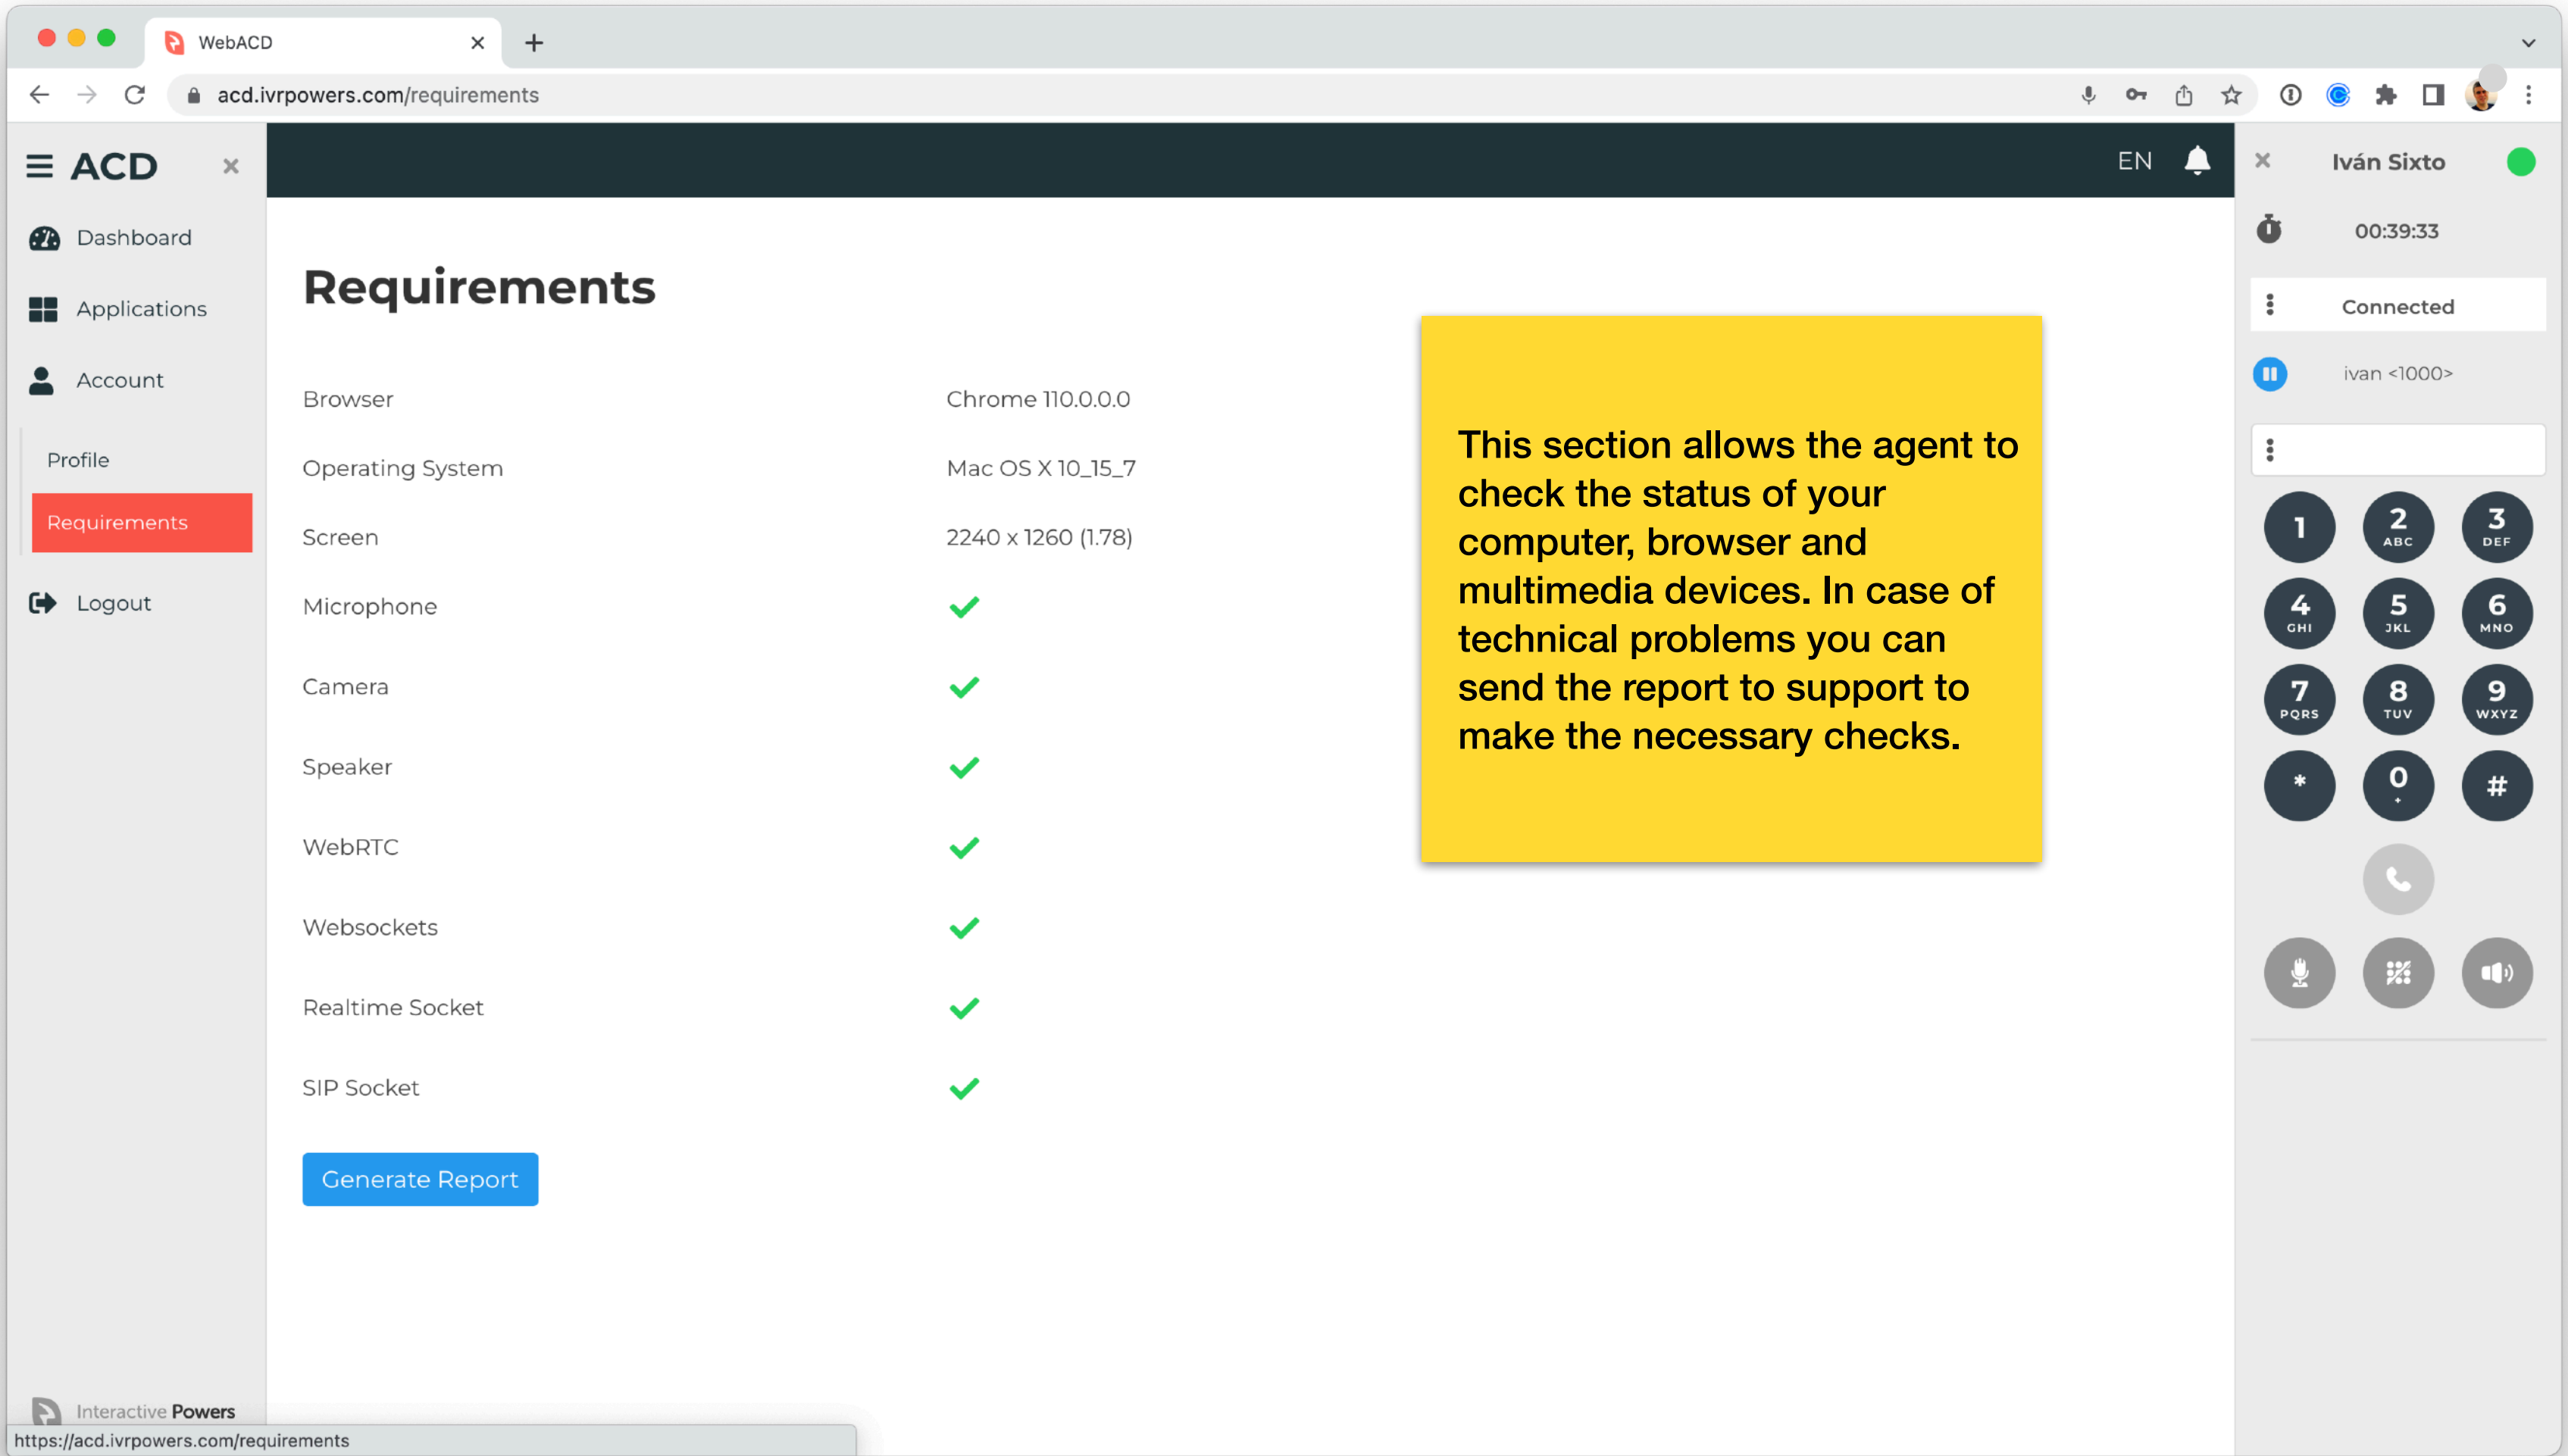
WebACD

acd.ivrpowers.com/requirements

ACD

Dashboard

Applications

Account

Profile

Requirements

Logout

EN

Requirements

| | |
|---|---|
| Browser | Chrome 110.0.0.0 |
| Operating System | Mac OS X 10_15_7 |
| Screen | 2240 x 1260 (1.78) |
| Microphone | ✓ |
| Camera | ✓ |
| Speaker | ✓ |
| WebRTC | ✓ |
| Websockets | ✓ |
| Realtime Socket | ✓ |
| SIP Socket | ✓ |

Generate Report

This section allows the agent to check the status of your computer, browser and multimedia devices. In case of technical problems you can send the report to support to make the necessary checks.

Iván Sixto

00:39:33

Connected

ivan <1000>

1
2 ABC
3 DEF
4 GHI
5 JKL
6 MNO
7 PQRS
8 TUV
9 WXYZ
*
0 +
#

Interactive Powers

https://acd.ivrpowers.com/requirements